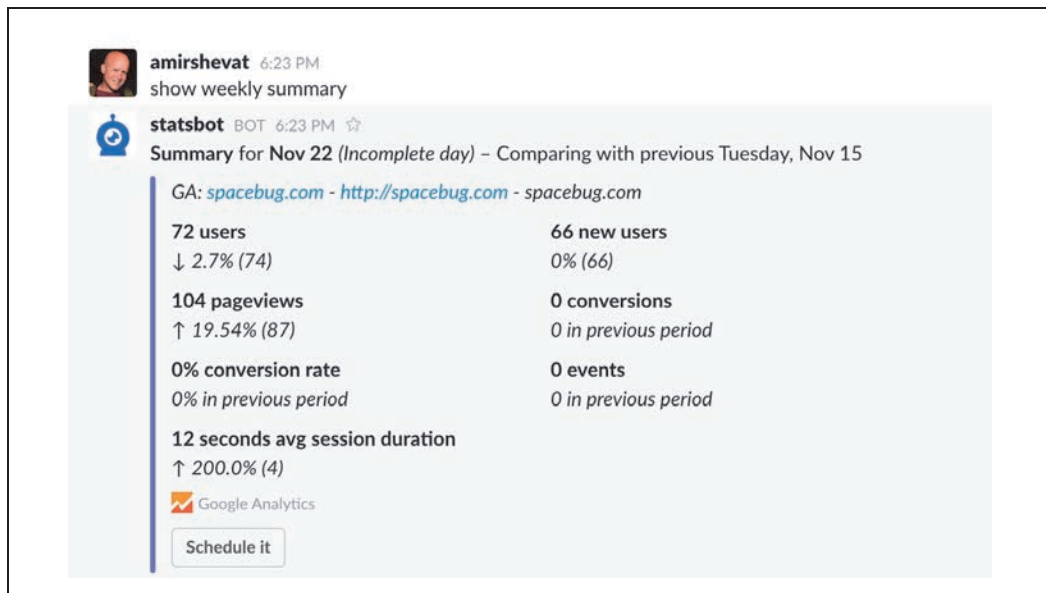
amirshevat 6:23 PM
show weekly summary

statsbot BOT 6:23 PM ☆
Summary for Nov 22 (Incomplete day) – Comparing with previous Tuesday, Nov 15

GA: spacebug.com - http://spacebug.com - spacebug.com

72 users
↓ 2.7% (74)

66 new users
0% (66)

104 pageviews
↑ 19.54% (87)

0 conversions
0 in previous period

0% conversion rate
0% in previous period

0 events
0 in previous period

12 seconds avg session duration
↑ 200.0% (4)

Google Analytics

Schedule it